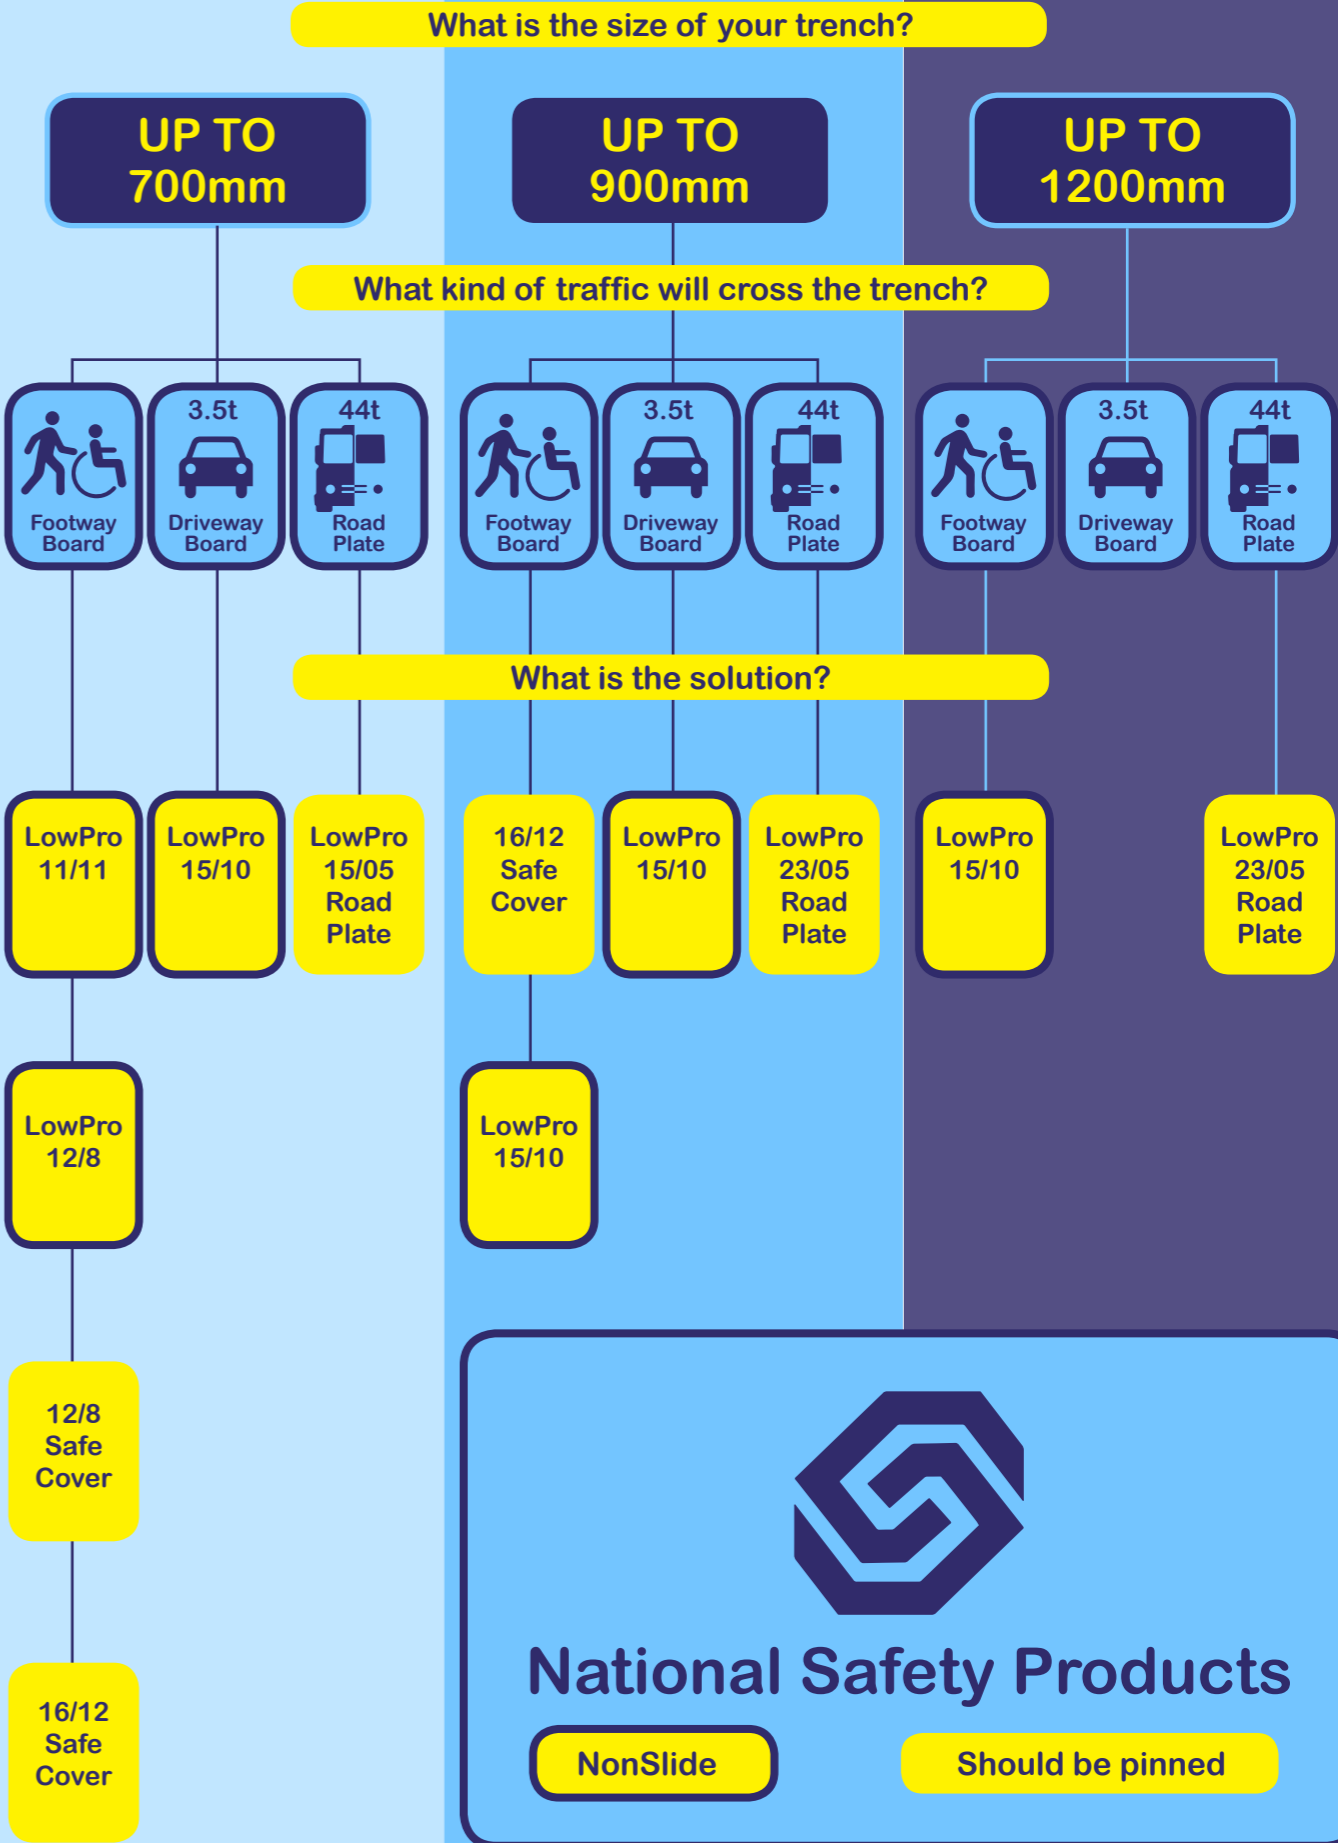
What is the size of your trench?

UP TO 700mm

UP TO 900mm

UP TO 1200mm

What kind of traffic will cross the trench?

Footway Board

3.5t Driveway Board

44t Road Plate

Footway Board

3.5t Driveway Board

44t Road Plate

Footway Board

3.5t Driveway Board

44t Road Plate

What is the solution?

LowPro 11/11

LowPro 15/10

LowPro 15/05 Road Plate

16/12 Safe Cover

LowPro 15/10

LowPro 23/05 Road Plate

LowPro 15/10

LowPro 23/05 Road Plate

LowPro 12/8

LowPro 15/10

12/8 Safe Cover

16/12 Safe Cover

National Safety Products

NonSlide

Should be pinned